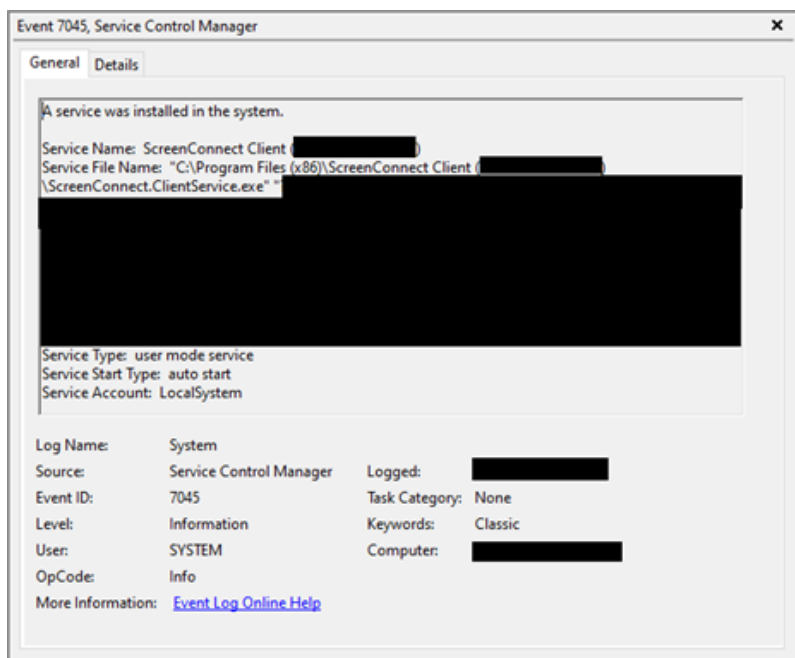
Event 7045, Service Control Manager ×

General Details

A service was installed in the system.

Service Name: ScreenConnect Client ([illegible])
Service File Name: "C:\Program Files (x86)\ScreenConnect Client ([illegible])\ScreenConnect.ClientService.exe" "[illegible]

Service Type: user mode service
Service Start Type: auto start
Service Account: LocalSystem

Log Name: System
Source: Service Control Manager
Logged: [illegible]
Event ID: 7045
Task Category: None
Level: Information
Keywords: Classic
User: SYSTEM
Computer: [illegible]
OpCode: Info
More Information: Event Log Online Help